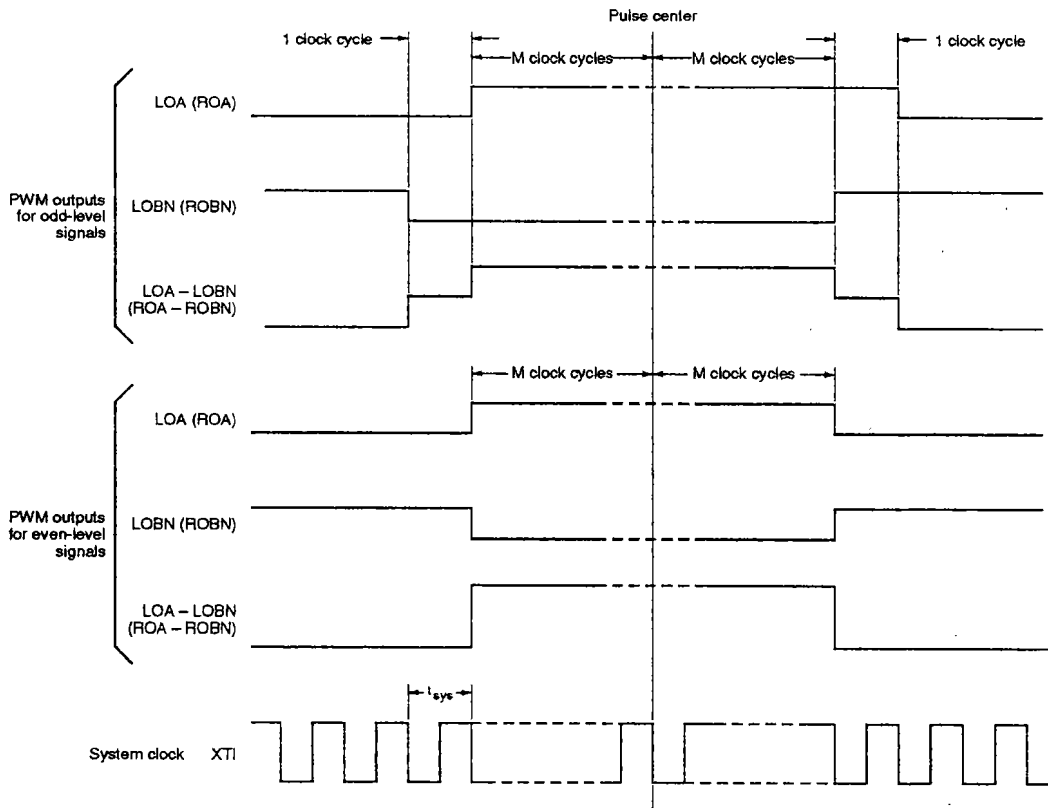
Pulse center

1 clock cycle

M clock cycles

M clock cycles

1 clock cycle

PWM outputs for odd-level signals

LOA (ROA)

LOBN (ROBN)

LOA – LOBN (ROA – ROBN)

M clock cycles

M clock cycles

PWM outputs for even-level signals

LOA (ROA)

LOBN (ROBN)

LOA – LOBN (ROA – ROBN)

$t_{sys}$

System clock XTI